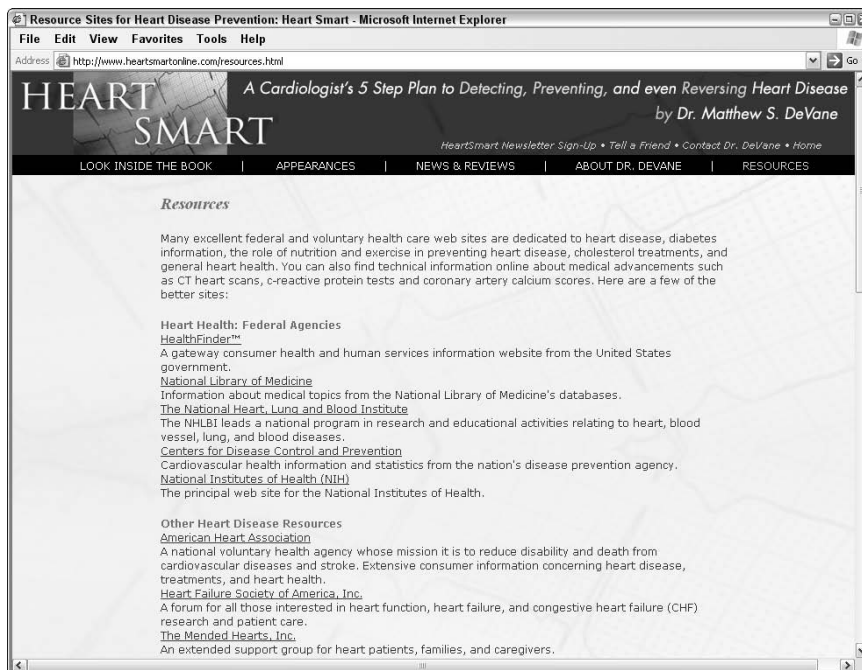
Resource Sites for Heart Disease Prevention: Heart Smart - Microsoft Internet Explorer

File Edit View Favorites Tools Help

Address http://www.heartsmartonline.com/resources.html Go

HEART SMART

A Cardiologist's 5 Step Plan to Detecting, Preventing, and even Reversing Heart Disease by Dr. Matthew S. DeVane

HeartSmart Newsletter Sign-Up • Tell a Friend • Contact Dr. DeVane • Home

LOOK INSIDE THE BOOK | APPEARANCES | NEWS & REVIEWS | ABOUT DR. DEVANE | RESOURCES

Resources

Many excellent federal and voluntary health care web sites are dedicated to heart disease, diabetes information, the role of nutrition and exercise in preventing heart disease, cholesterol treatments, and general heart health. You can also find technical information online about medical advancements such as CT heart scans, c-reactive protein tests and coronary artery calcium scores. Here are a few of the better sites:

Heart Health: Federal Agencies
HealthFinder™
A gateway consumer health and human services information website from the United States government.
National Library of Medicine
Information about medical topics from the National Library of Medicine's databases.
The National Heart, Lung and Blood Institute
The NHLBI leads a national program in research and educational activities relating to heart, blood vessel, lung, and blood diseases.
Centers for Disease Control and Prevention
Cardiovascular health information and statistics from the nation's disease prevention agency.
National Institutes of Health (NIH)
The principal web site for the National Institutes of Health.

Other Heart Disease Resources
American Heart Association
A national voluntary health agency whose mission it is to reduce disability and death from cardiovascular diseases and stroke. Extensive consumer information concerning heart disease, treatments, and heart health.
Heart Failure Society of America, Inc.
A forum for all those interested in heart function, heart failure, and congestive heart failure (CHF) research and patient care.
The Mended Hearts, Inc.
An extended support group for heart patients, families, and caregivers.